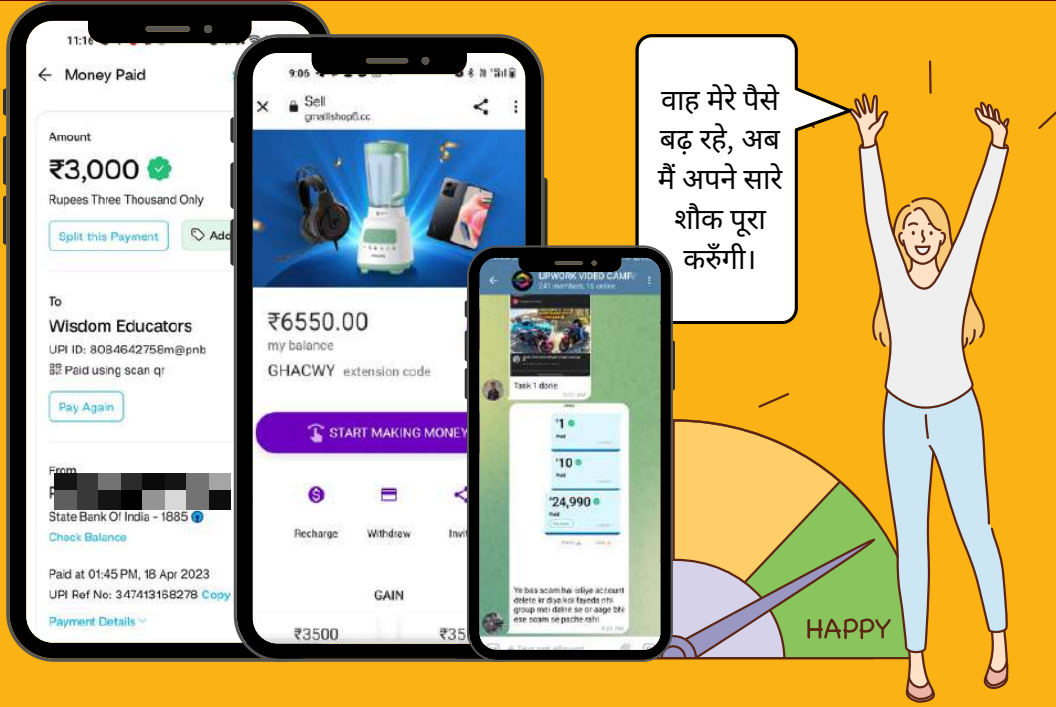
11:16

Money Paid

Amount

₹3,000

Rupees Three Thousand Only

Split this Payment

Add

To

Wisdom Educators

UPI ID: 8084642758m@pnb

Paid using scan qr

Pay Again

From

State Bank Of India - 1885

Check Balance

Paid at 01:45 PM, 18 Apr 2023

UPI Ref No: 347413168278 Copy

Payment Details

9:05

Sell

gmallshop8.cc

₹6550.00

my balance

GHACWY extension code

START MAKING MONEY

Recharge

Withdraw

Invit

GAIN

₹3500

₹35

UPWORK VIDEO CAMP

241 members, 16 online

Task 1 done

₹1

Paid

₹10

Paid

₹24,990

Paid

Ye bas scam hai isliye account delete kr diya koi fayeda nhi group mei dalne se or aage bhi ese scam se pache rahi

वाह मेरे पैसे बढ़ रहे, अब मैं अपने सारे शौक पूरा करुँगी।

HAPPY